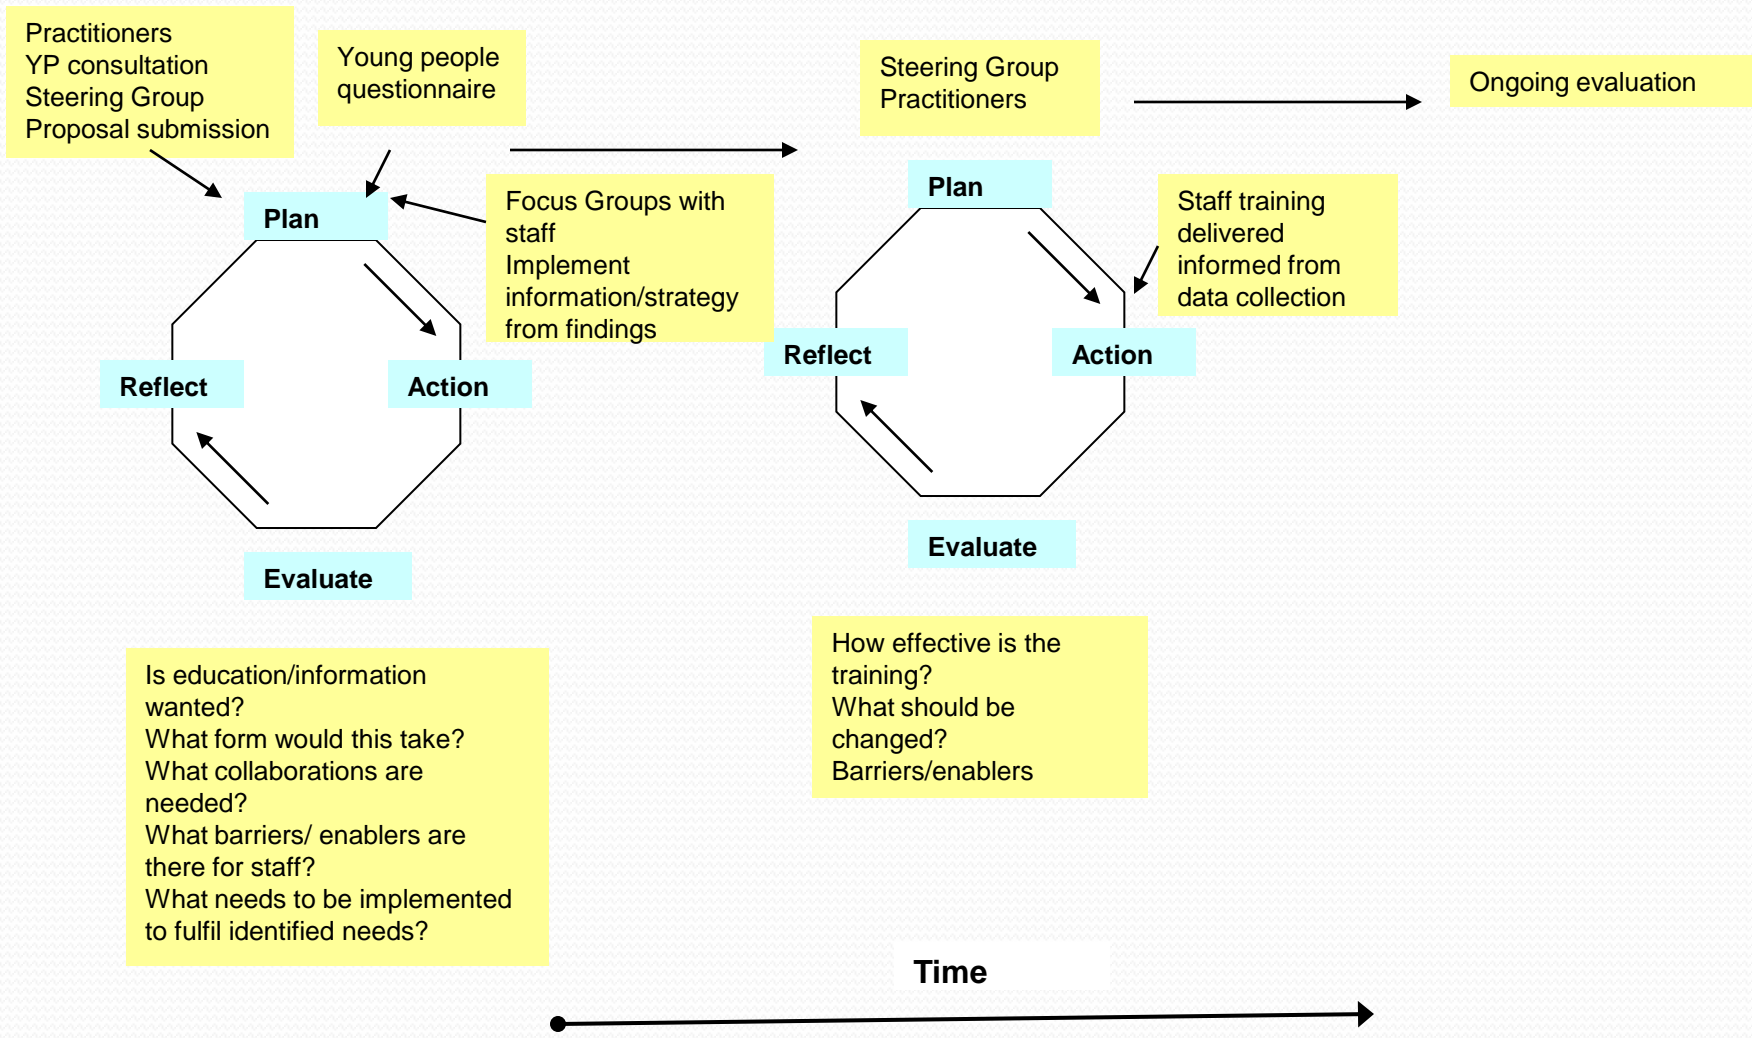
Practitioners
YP consultation
Steering Group
Proposal submission

Young people questionnaire

Steering Group
Practitioners

Ongoing evaluation

Plan

Focus Groups with staff
Implement information/strategy from findings

Reflect

Action

Evaluate

Plan

Staff training delivered informed from data collection

Reflect

Action

Evaluate

How effective is the training?
What should be changed?
Barriers/enablers

Is education/information wanted?
What form would this take?
What collaborations are needed?
What barriers/ enablers are there for staff?
What needs to be implemented to fulfil identified needs?

Time